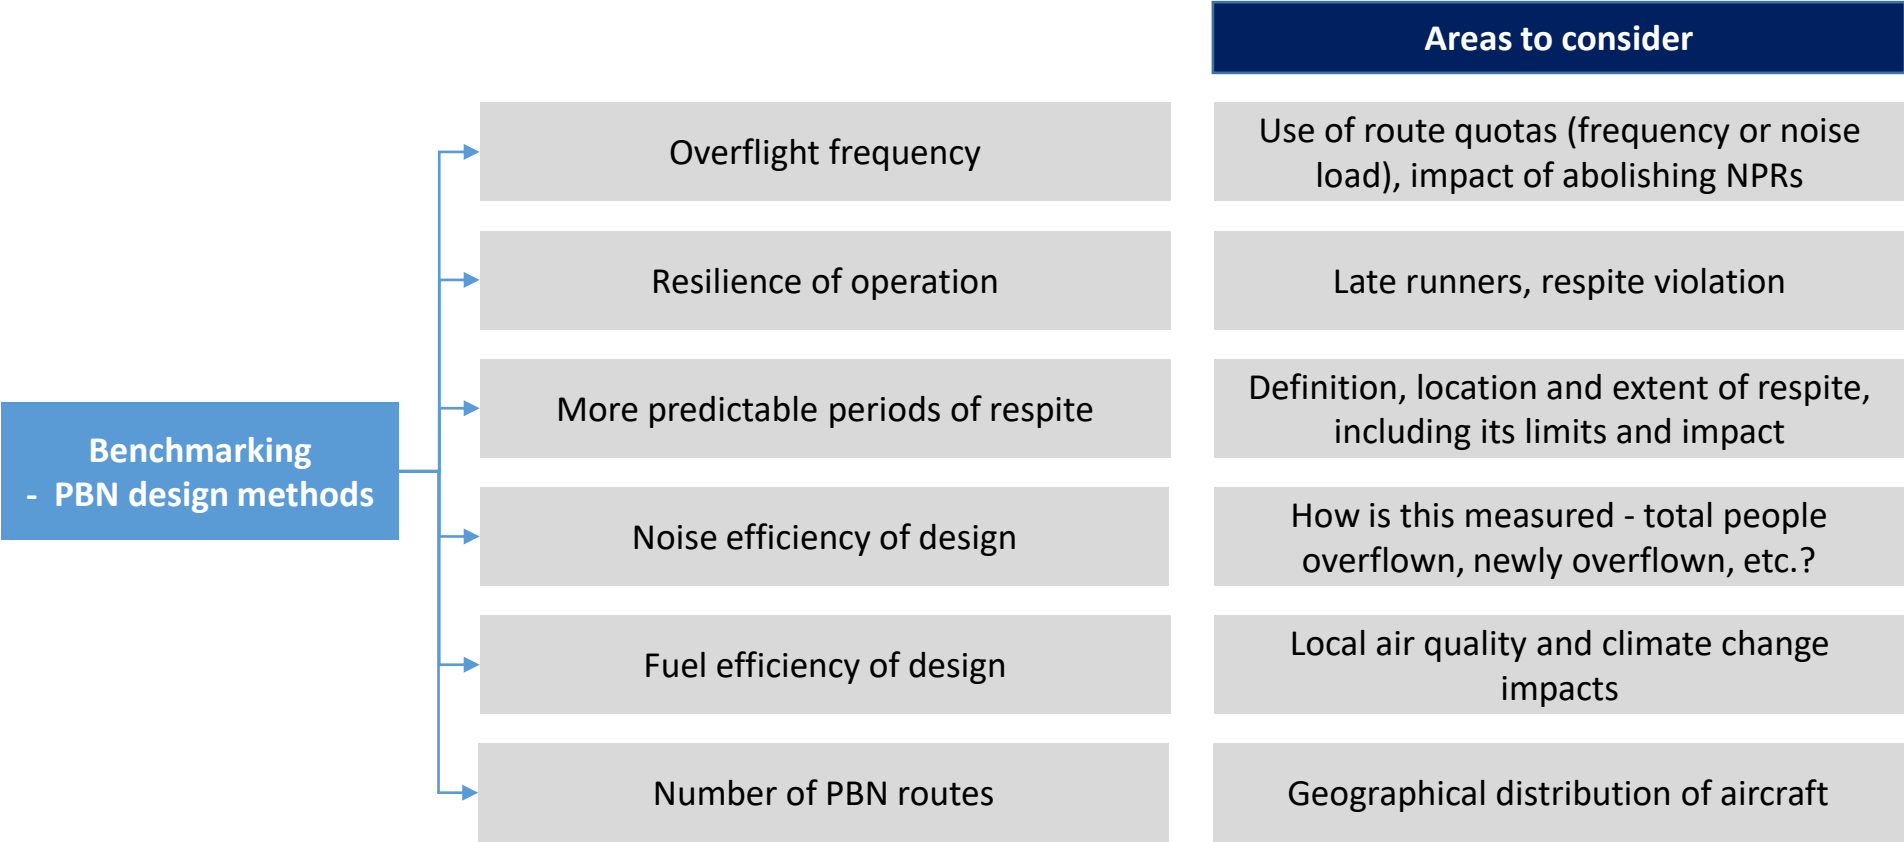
Areas to consider

Benchmarking
- PBN design methods

Overflight frequency

Use of route quotas (frequency or noise load), impact of abolishing NPRs

Resilience of operation

Late runners, respite violation

More predictable periods of respite

Definition, location and extent of respite, including its limits and impact

Noise efficiency of design

How is this measured - total people overflown, newly overflown, etc.?

Fuel efficiency of design

Local air quality and climate change impacts

Number of PBN routes

Geographical distribution of aircraft